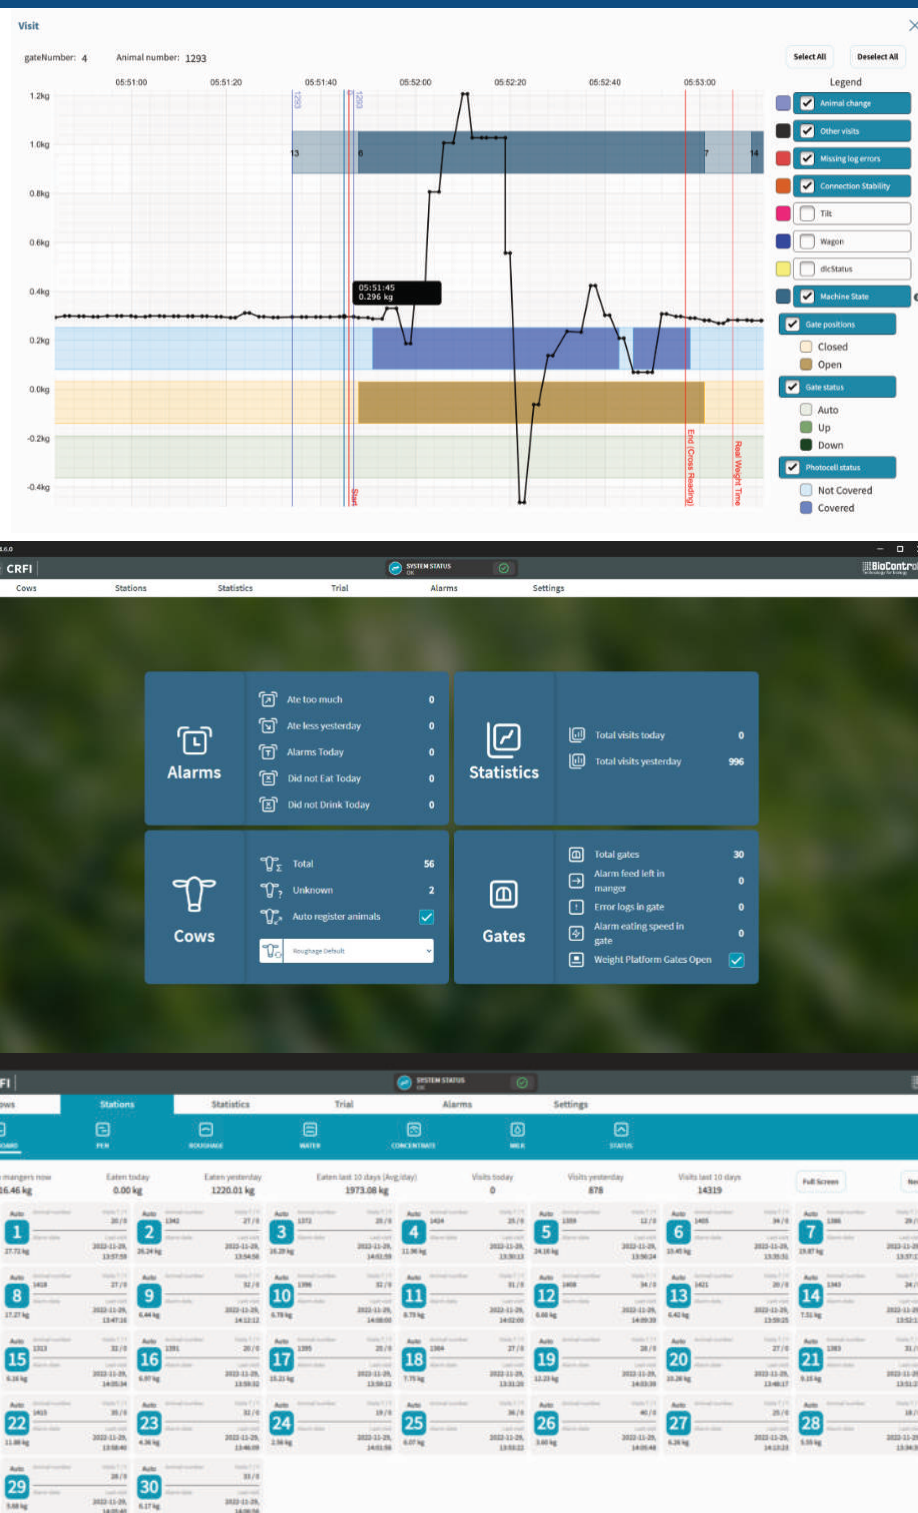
Visit

gateNumber: 4 Animal number: 1293

Select All Deselect All

05:51:00 05:51:20 05:51:40 05:52:00 05:52:20 05:52:40 05:53:00

1.2kg
1.0kg
0.8kg
0.6kg
0.4kg
0.2kg
0.0kg
-0.2kg
-0.4kg

1293 1293 13 6 7 14

05:51:45
0.296 kg

Start End (Cross Reading) Real Weight Time

Legend
Animal change
Other visits
Missing log errors
Connection Stability
Tilt
Wagon
dicStatus
Machine State
Gate positions
Closed
Open
Gate status
Auto
Up
Down
Photocell status
Not Covered
Covered

CRFI SYSTEM STATUS OK BioControl

Cows Stations Statistics Trial Alarms Settings

Alarms
Ate too much 0
Ate less yesterday 0
Alarms Today 0
Did not Eat Today 0
Did not Drink Today 0

Statistics
Total visits today 0
Total visits yesterday 996

Cows
Total 56
Unknown 2
Auto register animals
Roughage Default

Gates
Total gates 30
Alarm feed left in manger 0
Error logs in gate 0
Alarm eating speed in gate 0
Weight Platform Gates Open

FI SYSTEM STATUS

ows Stations Statistics Trial Alarms Settings

OARD PEN ROUGHAGE WATER CONCENTRATE MILK STATUS

mangers now 26.46 kg Eaten today 0.00 kg Eaten yesterday 1220.01 kg Eaten last 10 days (Avg/day) 1973.08 kg Visits today 0 Visits yesterday 878 Visits last 10 days 14319 Full Screen

1 2 3 4 5 6 7
8 9 10 11 12 13 14
15 16 17 18 19 20 21
22 23 24 25 26 27 28
29 30